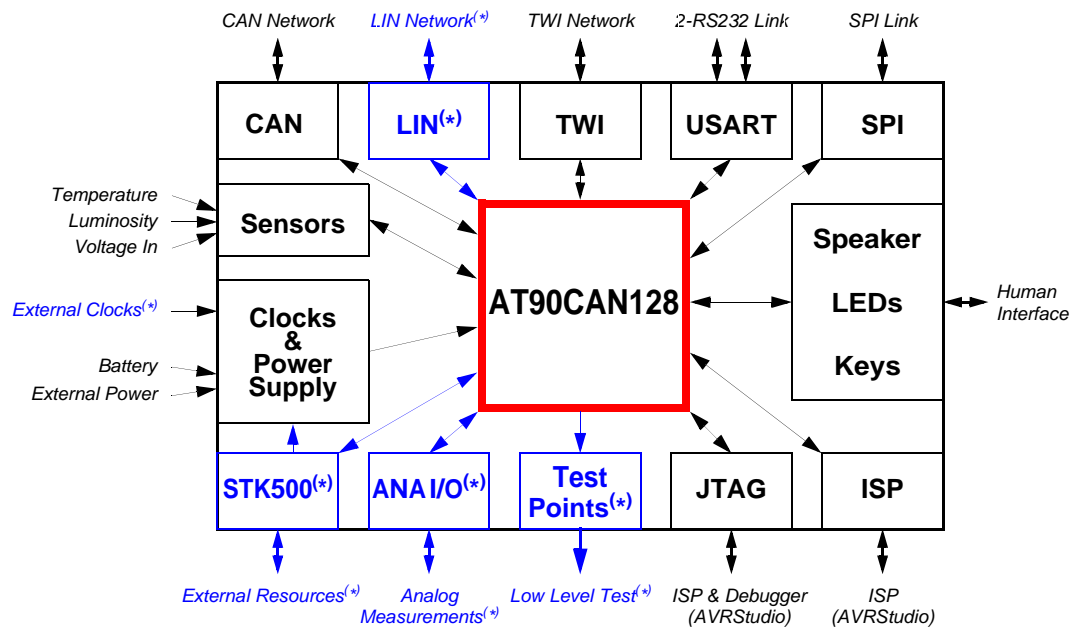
CAN Network
LIN Network$^{(*)}$
TWI Network
2-RS232 Link
SPI Link

CAN
LIN$^{(*)}$
TWI
USART
SPI

Temperature
Luminosity
Voltage In

Sensors

AT90CAN128

Speaker
LEDs
Keys

Human Interface

External Clocks$^{(*)}$

Clocks & Power Supply

Battery
External Power

STK500$^{(*)}$
ANA I/O$^{(*)}$
Test Points$^{(*)}$
JTAG
ISP

External Resources$^{(*)}$
Analog Measurements$^{(*)}$
Low Level Test$^{(*)}$
ISP & Debugger (AVRStudio)
ISP (AVRStudio)